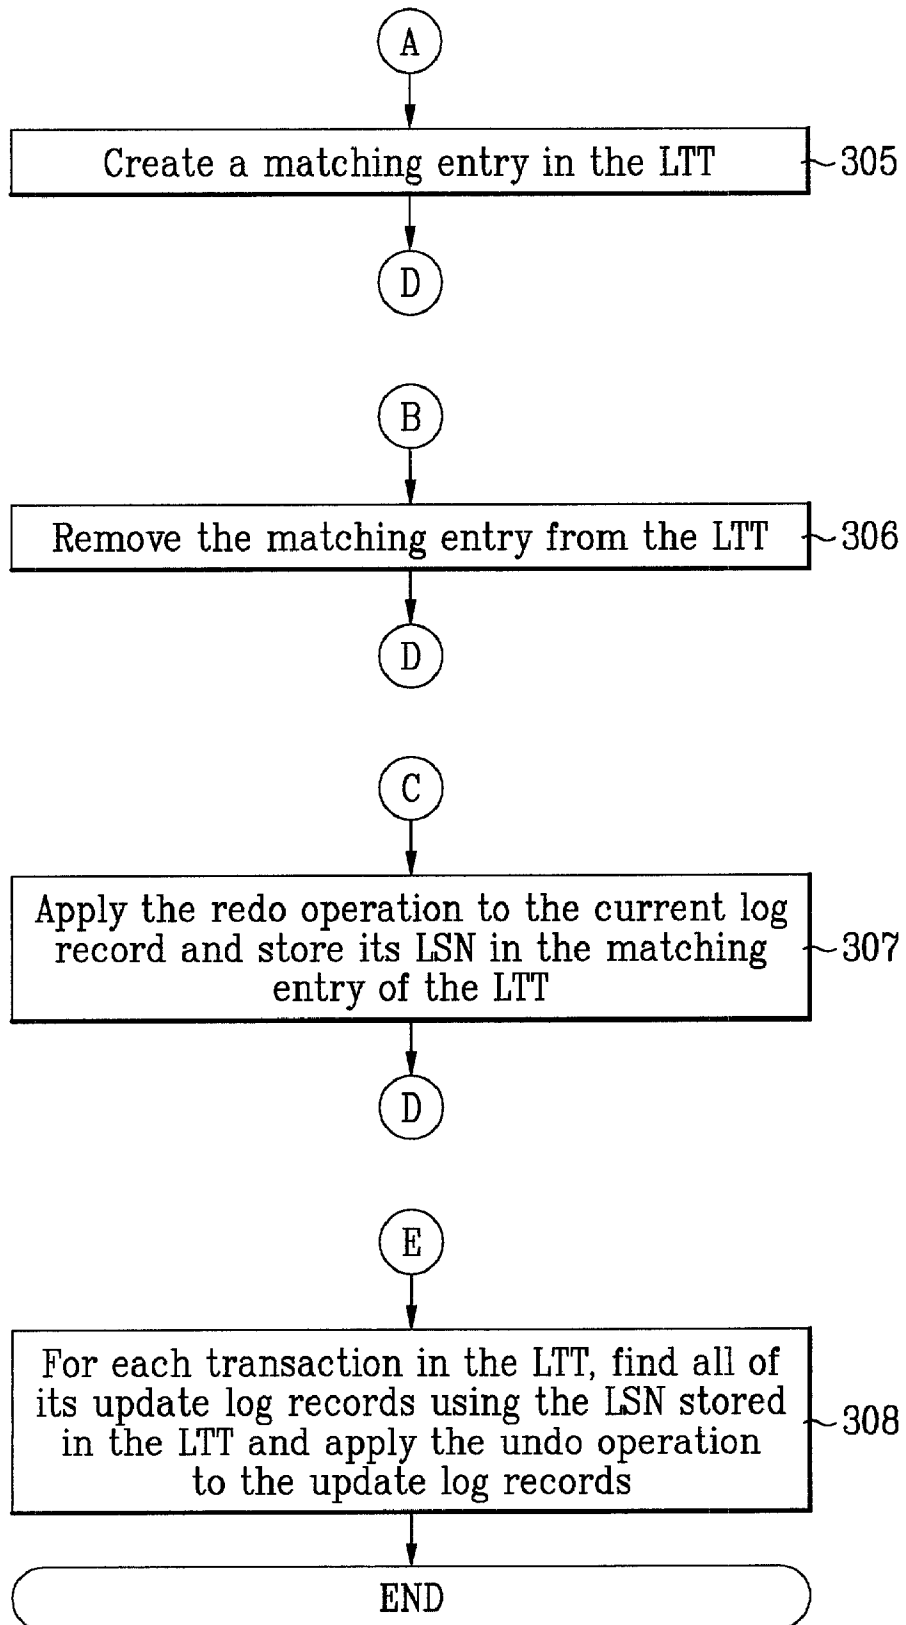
A

Create a matching entry in the LTT

305

D

B

Remove the matching entry from the LTT

306

D

C

Apply the redo operation to the current log record and store its LSN in the matching entry of the LTT

307

D

E

For each transaction in the LTT, find all of its update log records using the LSN stored in the LTT and apply the undo operation to the update log records

308

END